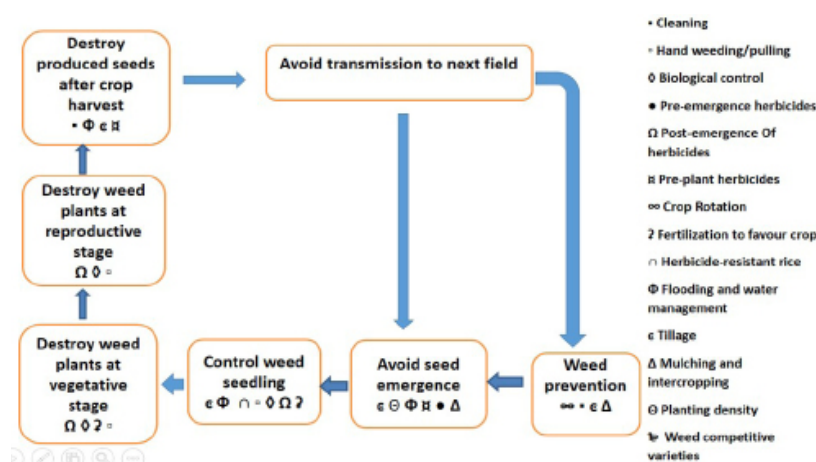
Destroy produced seeds after crop harvest
▪ Φ ϵ ¤

Avoid transmission to next field

Destroy weed plants at reproductive stage
Ω ◊ ▫

Destroy weed plants at vegetative stage
Ω ◊ ʔ ▫

Control weed seedling
ϵ Φ ∩ ▫ ◊ Ω ʔ

Avoid seed emergence
ϵ Θ Φ ¤ ● Δ

Weed prevention
∞ ▪ ϵ Δ

▪ Cleaning
▫ Hand weeding/pulling
◊ Biological control
● Pre-emergence herbicides
Ω Post-emergence Of herbicides
¤ Pre-plant herbicides
∞ Crop Rotation
ʔ Fertilization to favour crop
∩ Herbicide-resistant rice
Φ Flooding and water management
ϵ Tillage
Δ Mulching and intercropping
Θ Planting density
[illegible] Weed competitive varieties